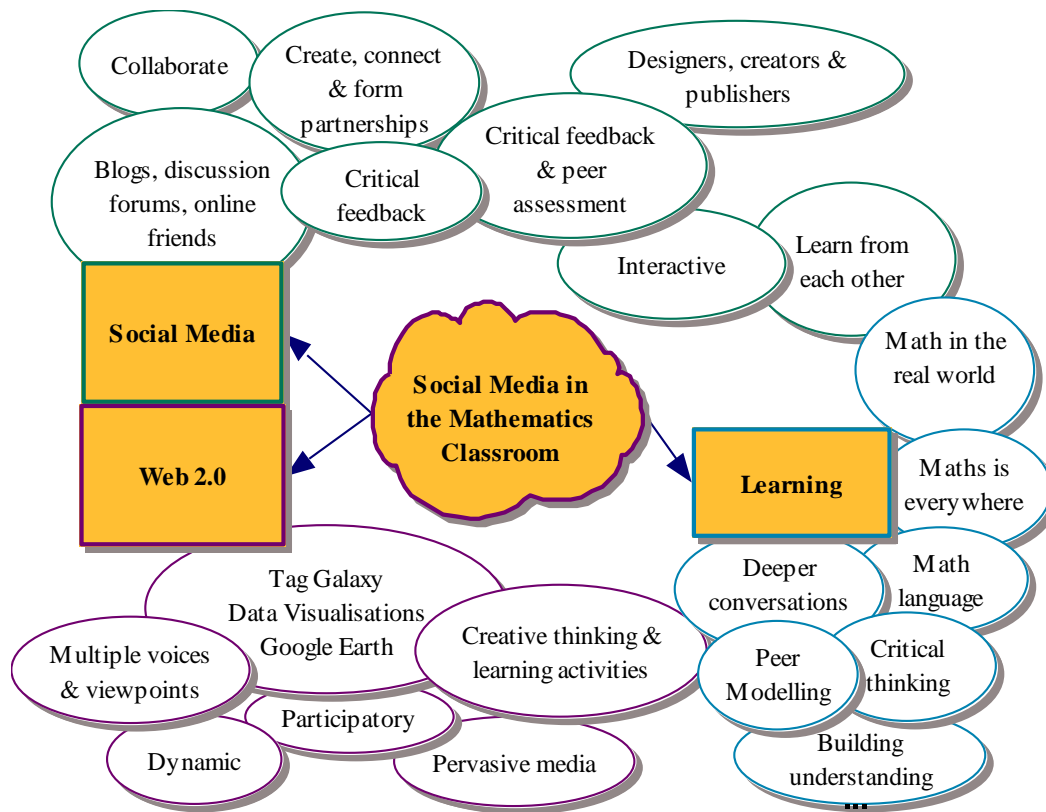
Collaborate

Create, connect & form partnerships

Designers, creators & publishers

Blogs, discussion forums, online friends

Critical feedback

Critical feedback & peer assessment

Interactive

Learn from each other

Social Media

Social Media in the Mathematics Classroom

Math in the real world

Web 2.0

Learning

Maths is everywhere

Deeper conversations

Math language

Tag Galaxy
Data Visualisations
Google Earth

Creative thinking & learning activities

Multiple voices & viewpoints

Peer Modelling

Critical thinking

Participatory

Dynamic

Pervasive media

Building understanding